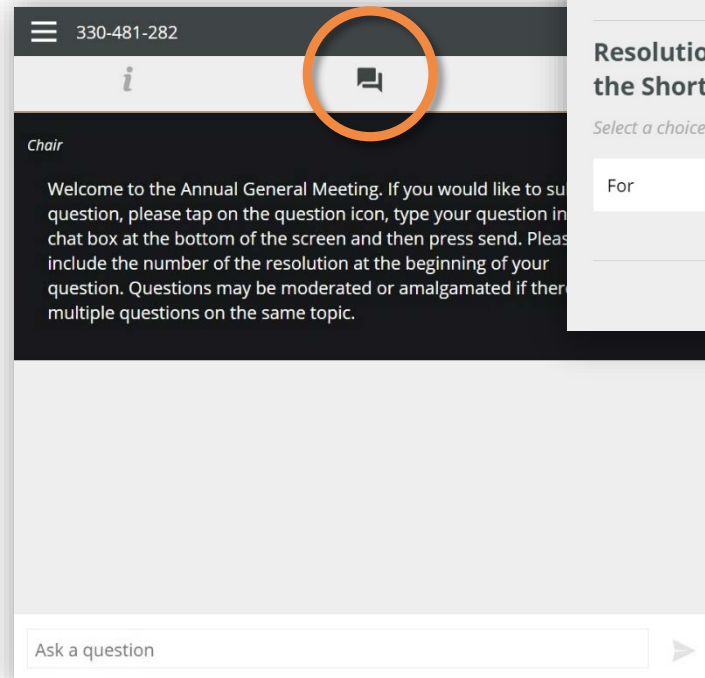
330-481-282

i

Chair

Welcome to the Annual General Meeting. If you would like to su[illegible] question, please tap on the question icon, type your question in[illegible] chat box at the bottom of the screen and then press send. Pleas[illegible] include the number of the resolution at the beginning of your question. Questions may be moderated or amalgamated if ther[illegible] multiple questions on the same topic.

Resolutio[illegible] the Short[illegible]

Select a choice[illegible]

For

Ask a question